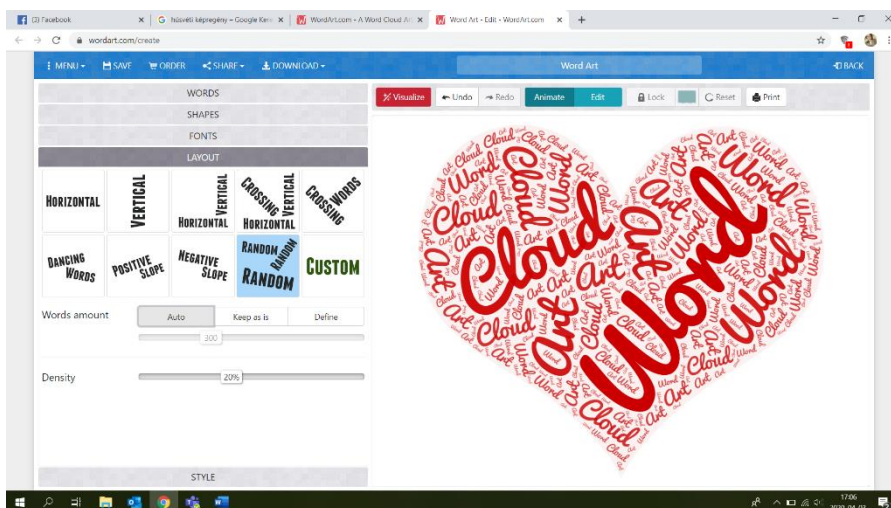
(3) Facebook
húsvéti képregény - Google Kere
WordArt.com - A Word Cloud Ar
Word Art - Edit - WordArt.com
+

wordart.com/create

MENU
SAVE
ORDER
SHARE
DOWNLOAD
Word Art
BACK

WORDS
SHAPES
FONTS
LAYOUT

HORIZONTAL
VERTICAL
VERTICAL HORIZONTAL
CROSSING VERTICAL HORIZONTAL
CROSSING WORDS
DANCING WORDS
POSITIVE SLOPE
NEGATIVE SLOPE
RANDOM RANDOM RANDOM
CUSTOM

Words amount
Auto
Keep as is
Define
300

Density
20%

STYLE

Visualize
Undo
Redo
Animate
Edit
Lock
Reset
Print

Word Cloud Art Word Cloud Art Word Cloud Art Word Cloud Art Word Cloud Art Word Cloud Art Word Cloud Art

17:06